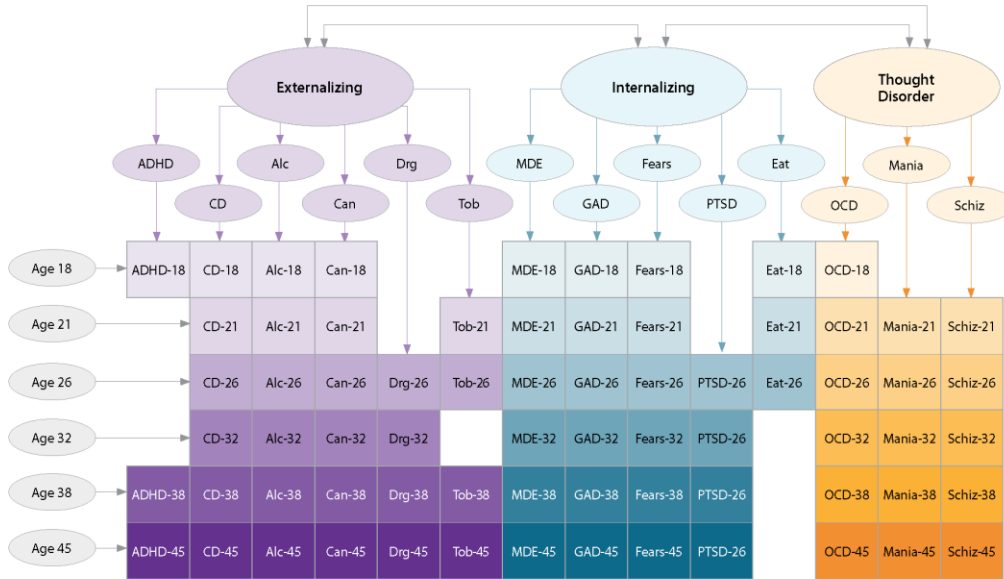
Externalizing

Internalizing

Thought Disorder

ADHD
CD
Alc
Can
Drg
Tob
MDE
GAD
Fears
PTSD
Eat
OCD
Mania
Schiz

Age 18
ADHD-18
CD-18
Alc-18
Can-18
MDE-18
GAD-18
Fears-18
Eat-18
OCD-18

Age 21
CD-21
Alc-21
Can-21
Tob-21
MDE-21
GAD-21
Fears-21
Eat-21
OCD-21
Mania-21
Schiz-21

Age 26
CD-26
Alc-26
Can-26
Drg-26
Tob-26
MDE-26
GAD-26
Fears-26
PTSD-26
Eat-26
OCD-26
Mania-26
Schiz-26

Age 32
CD-32
Alc-32
Can-32
Drg-32
MDE-32
GAD-32
Fears-32
PTSD-26
OCD-32
Mania-32
Schiz-32

Age 38
ADHD-38
CD-38
Alc-38
Can-38
Drg-38
Tob-38
MDE-38
GAD-38
Fears-38
PTSD-26
OCD-38
Mania-38
Schiz-38

Age 45
ADHD-45
CD-45
Alc-45
Can-45
Drg-45
Tob-45
MDE-45
GAD-45
Fears-45
PTSD-26
OCD-45
Mania-45
Schiz-45